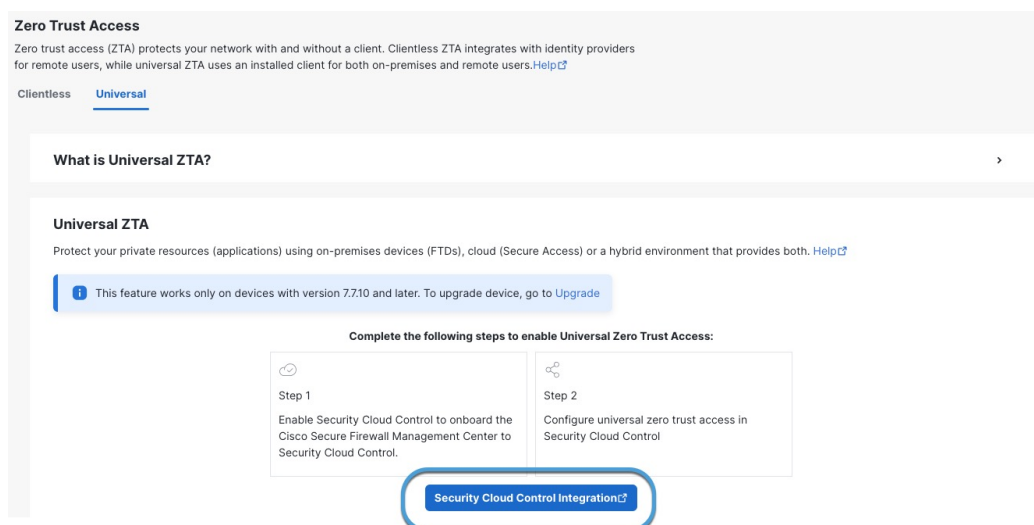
Zero Trust Access

Zero trust access (ZTA) protects your network with and without a client. Clientless ZTA integrates with identity providers for remote users, while universal ZTA uses an installed client for both on-premises and remote users. Help

Clientless Universal

What is Universal ZTA?

Universal ZTA

Protect your private resources (applications) using on-premises devices (FTDs), cloud (Secure Access) or a hybrid environment that provides both. Help

This feature works only on devices with version 7.7.10 and later. To upgrade device, go to Upgrade

Complete the following steps to enable Universal Zero Trust Access:

Step 1

Enable Security Cloud Control to onboard the Cisco Secure Firewall Management Center to Security Cloud Control.

Step 2

Configure universal zero trust access in Security Cloud Control

Security Cloud Control Integration